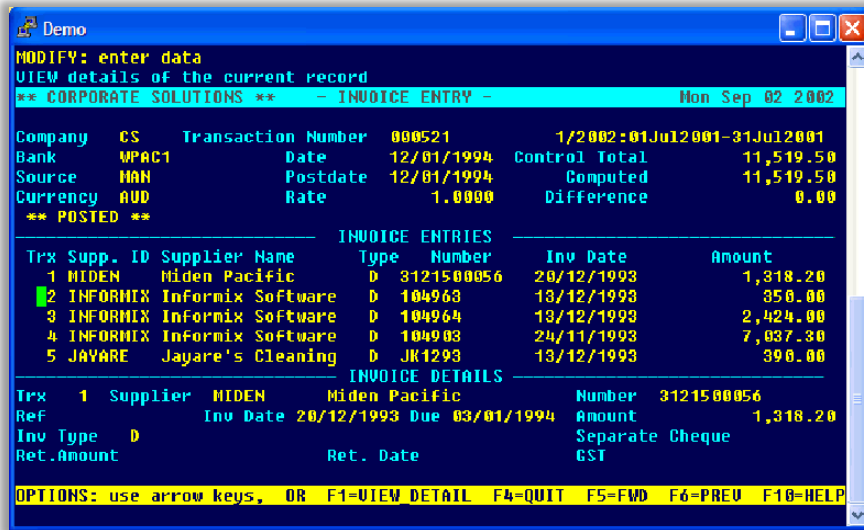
Demo

MODIFY: enter data
VIEW details of the current record
** CORPORATE SOLUTIONS ** - INVOICE ENTRY - Mon Sep 02 2002

Company CS Transaction Number 000521 1/2002:01Jul2001-31Jul2001
Bank WPAC1 Date 12/01/1994 Control Total 11,519.50
Source MAN Postdate 12/01/1994 Computed 11,519.50
Currency AUD Rate 1.0000 Difference 0.00
** POSTED **

INVOICE ENTRIES

| Trx | Supp. ID | Supplier Name | Type | Number | Inv Date | Amount |
|---|---|---|---|---|---|---|
| 1 | MIDEN | Miden Pacific | D | 3121500056 | 20/12/1993 | 1,318.20 |
| 2 | INFORMIX | Informix Software | D | 104963 | 13/12/1993 | 350.00 |
| 3 | INFORMIX | Informix Software | D | 104964 | 13/12/1993 | 2,424.00 |
| 4 | INFORMIX | Informix Software | D | 104903 | 24/11/1993 | 7,037.30 |
| 5 | JAYARE | Jayare's Cleaning | D | JK1293 | 13/12/1993 | 390.00 |

INVOICE DETAILS
Trx 1 Supplier MIDEN Miden Pacific Number 3121500056
Ref Inv Date 20/12/1993 Due 03/01/1994 Amount 1,318.20
Inv Type D Separate Cheque
Ret.Amount Ret. Date GST

OPTIONS: use arrow keys, OR F1=VIEW_DETAIL F4=QUIT F5=FWD F6=PREV F10=HELP